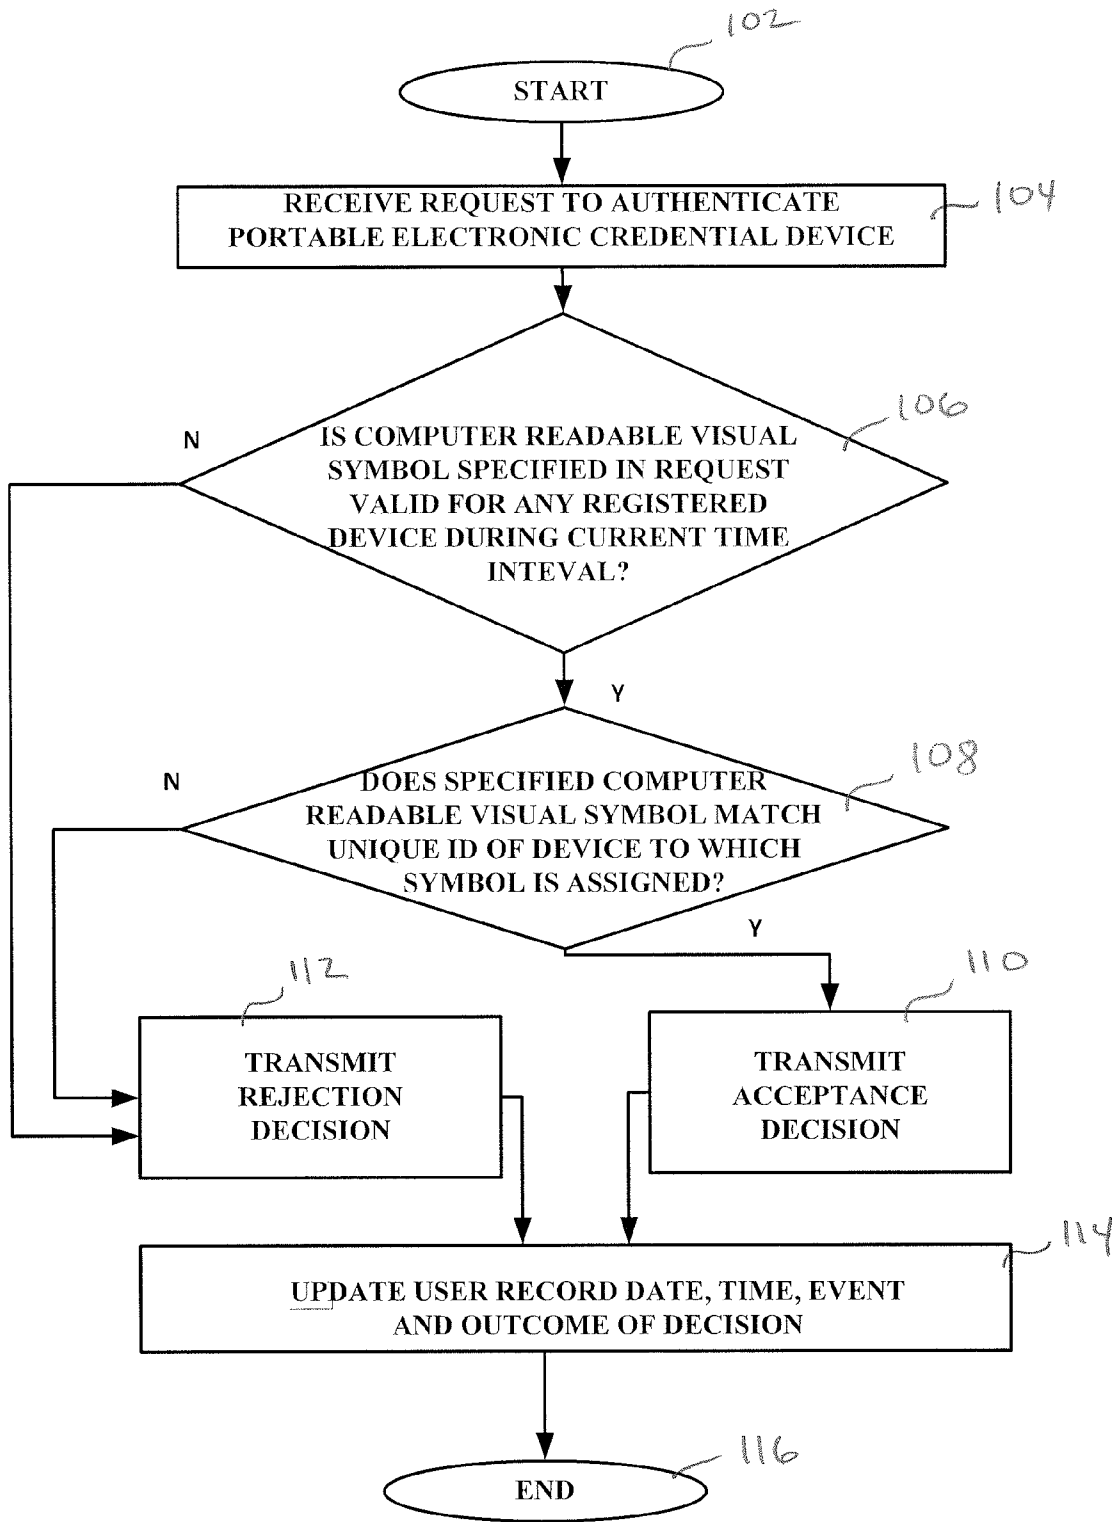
102

START

RECEIVE REQUEST TO AUTHENTICATE PORTABLE ELECTRONIC CREDENTIAL DEVICE

104

N

IS COMPUTER READABLE VISUAL SYMBOL SPECIFIED IN REQUEST VALID FOR ANY REGISTERED DEVICE DURING CURRENT TIME INTEVAL?

106

Y

N

DOES SPECIFIED COMPUTER READABLE VISUAL SYMBOL MATCH UNIQUE ID OF DEVICE TO WHICH SYMBOL IS ASSIGNED?

108

Y

112

TRANSMIT REJECTION DECISION

110

TRANSMIT ACCEPTANCE DECISION

UPDATE USER RECORD DATE, TIME, EVENT AND OUTCOME OF DECISION

114

116

END